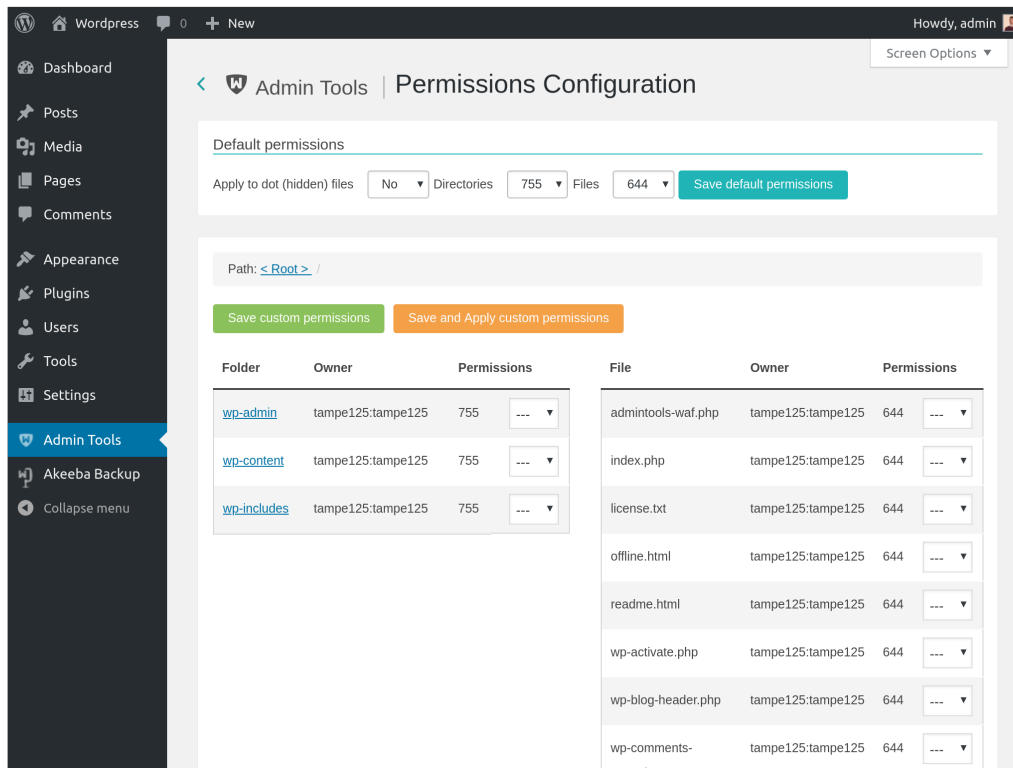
Wordpress 0 New Howdy, admin

Screen Options ▼

Dashboard
Posts
Media
Pages
Comments
Appearance
Plugins
Users
Tools
Settings
Admin Tools
Akeeba Backup
Collapse menu

Admin Tools | Permissions Configuration

Default permissions

Apply to dot (hidden) files No Directories 755 Files 644 Save default permissions

Path: < Root > /

Save custom permissions Save and Apply custom permissions

| Folder | Owner | Permissions | |
|---|---|---|---|
| wp-admin | tampe125:tampe125 | 755 | --- |
| wp-content | tampe125:tampe125 | 755 | --- |
| wp-includes | tampe125:tampe125 | 755 | --- |

| File | Owner | Permissions | |
|---|---|---|---|
| admintools-waf.php | tampe125:tampe125 | 644 | --- |
| index.php | tampe125:tampe125 | 644 | --- |
| license.txt | tampe125:tampe125 | 644 | --- |
| offline.html | tampe125:tampe125 | 644 | --- |
| readme.html | tampe125:tampe125 | 644 | --- |
| wp-activate.php | tampe125:tampe125 | 644 | --- |
| wp-blog-header.php | tampe125:tampe125 | 644 | --- |
| wp-comments-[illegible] | tampe125:tampe125 | 644 | --- |